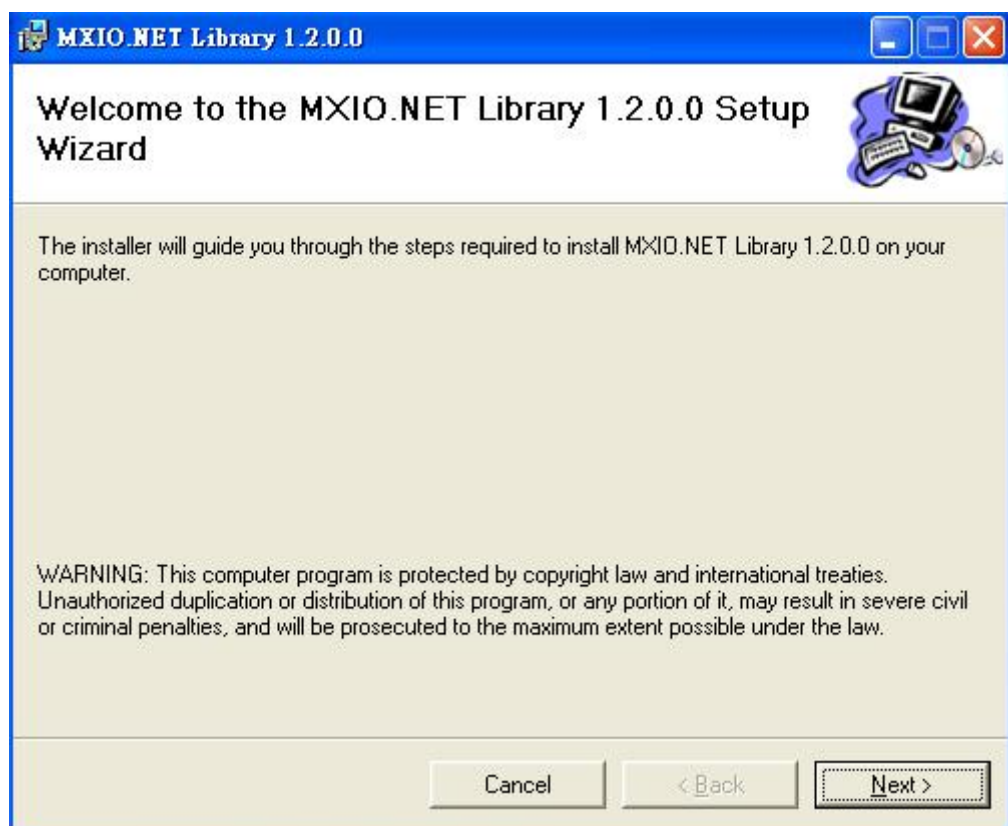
MXIO.NET Library 1.2.0.0

Welcome to the MXIO.NET Library 1.2.0.0 Setup Wizard

The installer will guide you through the steps required to install MXIO.NET Library 1.2.0.0 on your computer.

WARNING: This computer program is protected by copyright law and international treaties. Unauthorized duplication or distribution of this program, or any portion of it, may result in severe civil or criminal penalties, and will be prosecuted to the maximum extent possible under the law.

Cancel

< Back

Next >